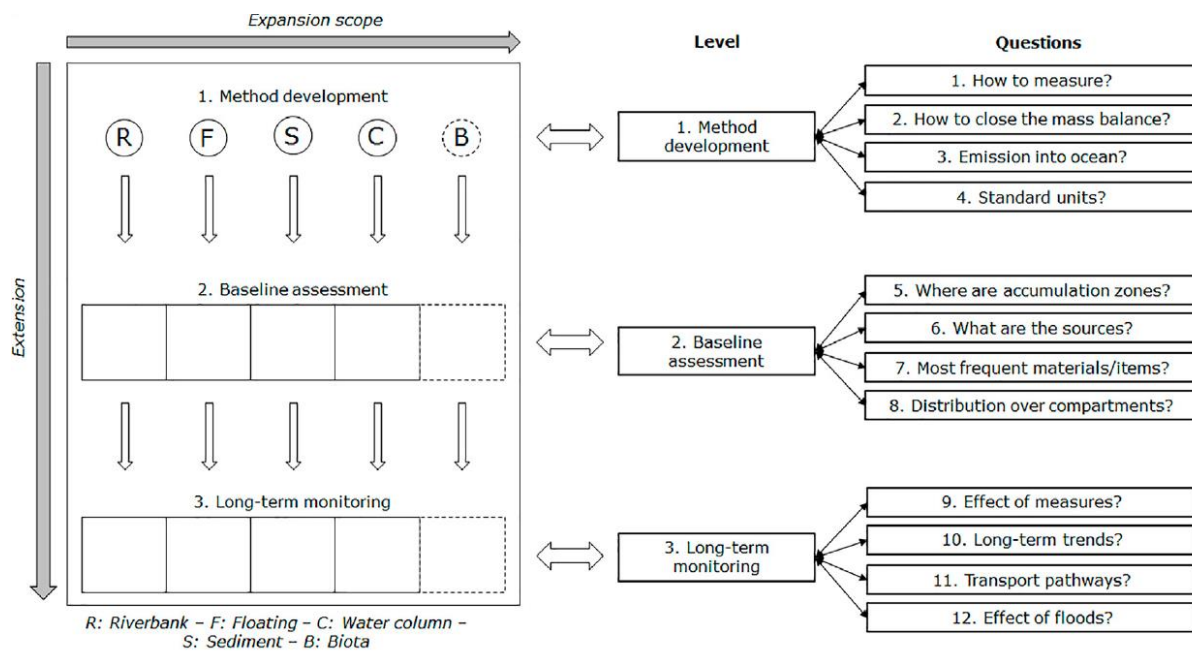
Expansion scope

Extension

1. Method development

R F S C B

2. Baseline assessment

3. Long-term monitoring

R: Riverbank – F: Floating – C: Water column – S: Sediment – B: Biota

Level

1. Method development

2. Baseline assessment

3. Long-term monitoring

Questions

1. How to measure?

2. How to close the mass balance?

3. Emission into ocean?

4. Standard units?

5. Where are accumulation zones?

6. What are the sources?

7. Most frequent materials/items?

8. Distribution over compartments?

9. Effect of measures?

10. Long-term trends?

11. Transport pathways?

12. Effect of floods?